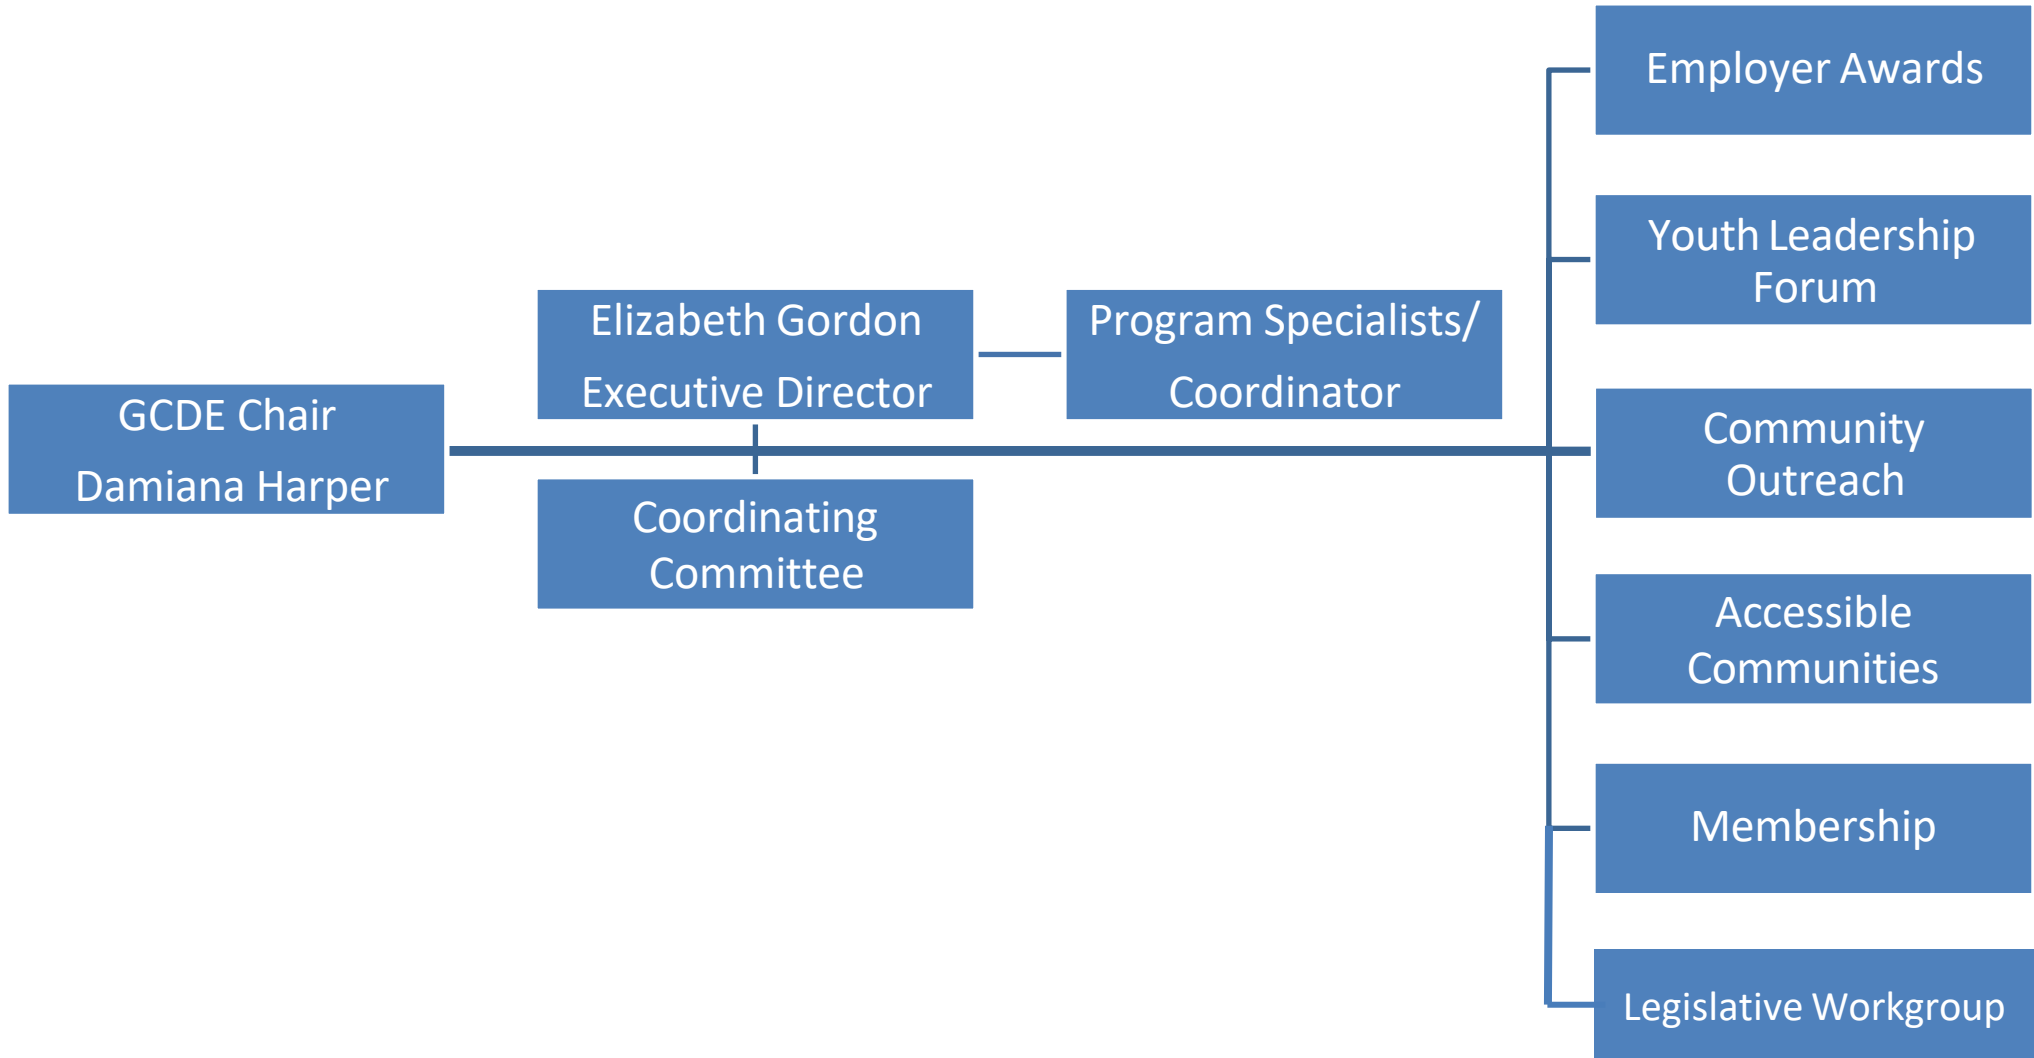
GCDE Chair
Damiana Harper

Elizabeth Gordon
Executive Director

Coordinating Committee

Program Specialists/ Coordinator

Employer Awards

Youth Leadership Forum

Community Outreach

Accessible Communities

Membership

Legislative Workgroup